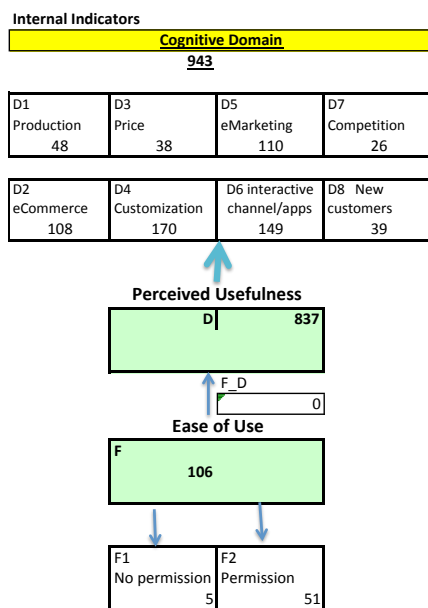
Internal Indicators

Cognitive Domain

943

| D1 Production 48 | D3 Price 38 | D5 eMarketing 110 | D7 Competition 26 |
|---|---|---|---|

| D2 eCommerce 108 | D4 Customization 170 | D6 interactive channel/apps 149 | D8 New customers 39 |
|---|---|---|---|

Perceived Usefulness

D 837

F_D

0

Ease of Use

F

106

| F1 No permission 5 | F2 Permission 51 |
|---|---|